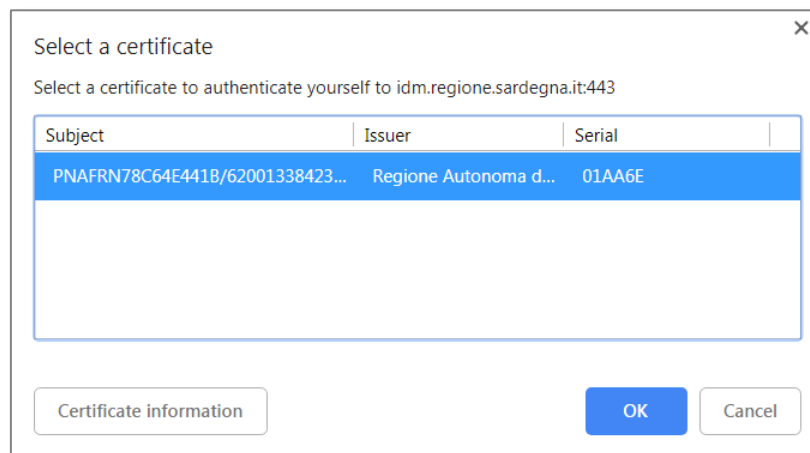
Select a certificate

×

Select a certificate to authenticate yourself to idm.regione.sardegna.it:443

| Subject | Issuer | Serial |
|---|---|---|
| PNAFRN78C64E441B/62001338423... | Regione Autonoma d... | 01AA6E |

Certificate information

OK

Cancel